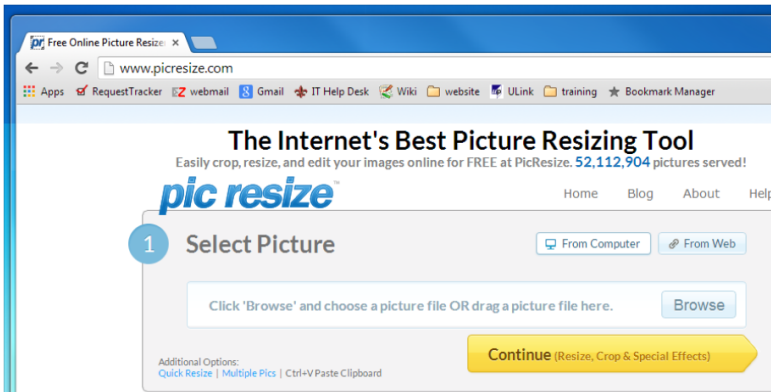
Free Online Picture Resiz ×

www.picresize.com

Apps RequestTracker webmail Gmail IT Help Desk Wiki website ULink training Bookmark Manager

The Internet's Best Picture Resizing Tool

Easily crop, resize, and edit your images online for FREE at PicResize. 52,112,904 pictures served!

pic resize™

Home Blog About Help

1 Select Picture

From Computer From Web

Click 'Browse' and choose a picture file OR drag a picture file here. Browse

Additional Options:
Quick Resize | Multiple Pics | Ctrl+V Paste Clipboard

Continue (Resize, Crop & Special Effects)